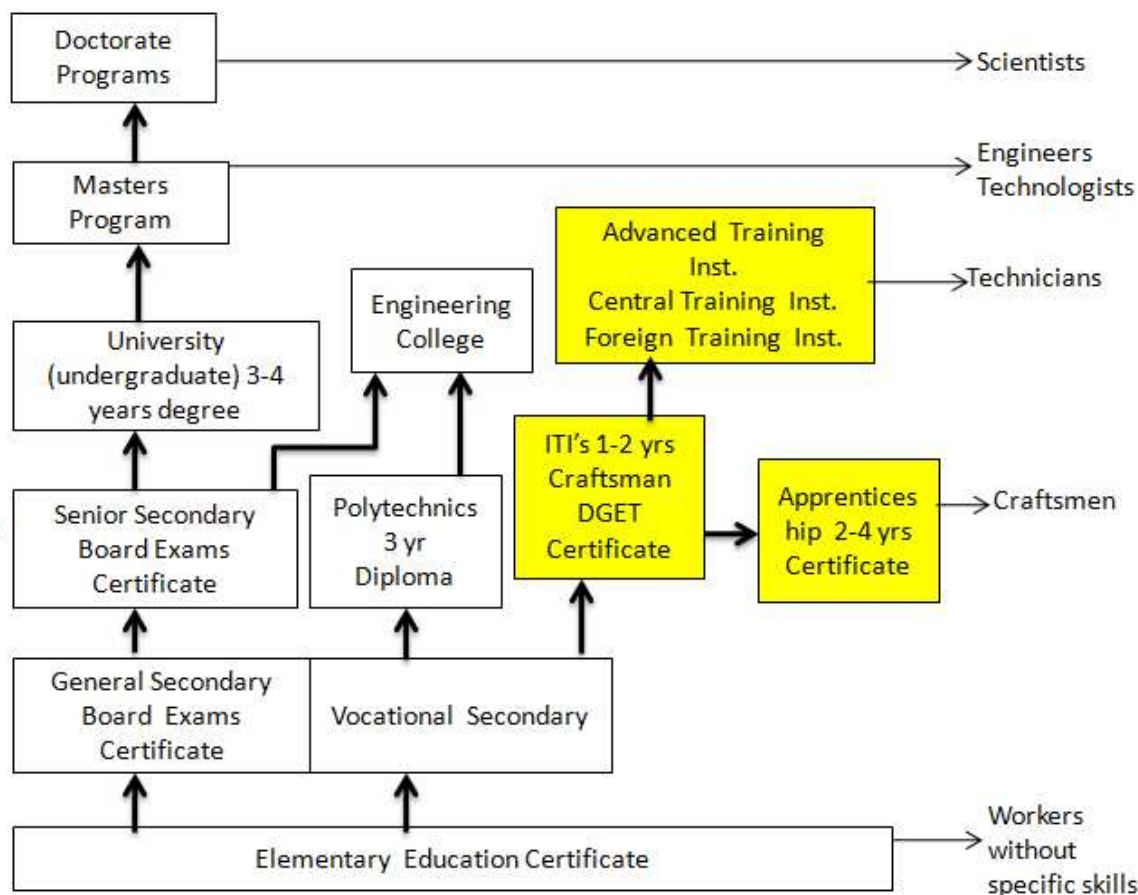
Doctorate Programs

Scientists

Masters Program

Engineers Technologists

Advanced Training Inst.
Central Training Inst.
Foreign Training Inst.

Technicians

Engineering College

University (undergraduate) 3-4 years degree

ITI's 1-2 yrs Craftsman DGET Certificate

Senior Secondary Board Exams Certificate

Polytechnics 3 yr Diploma

Apprentices hip 2-4 yrs Certificate

Craftsmen

General Secondary Board Exams Certificate

Vocational Secondary

Elementary Education Certificate

Workers without specific skills